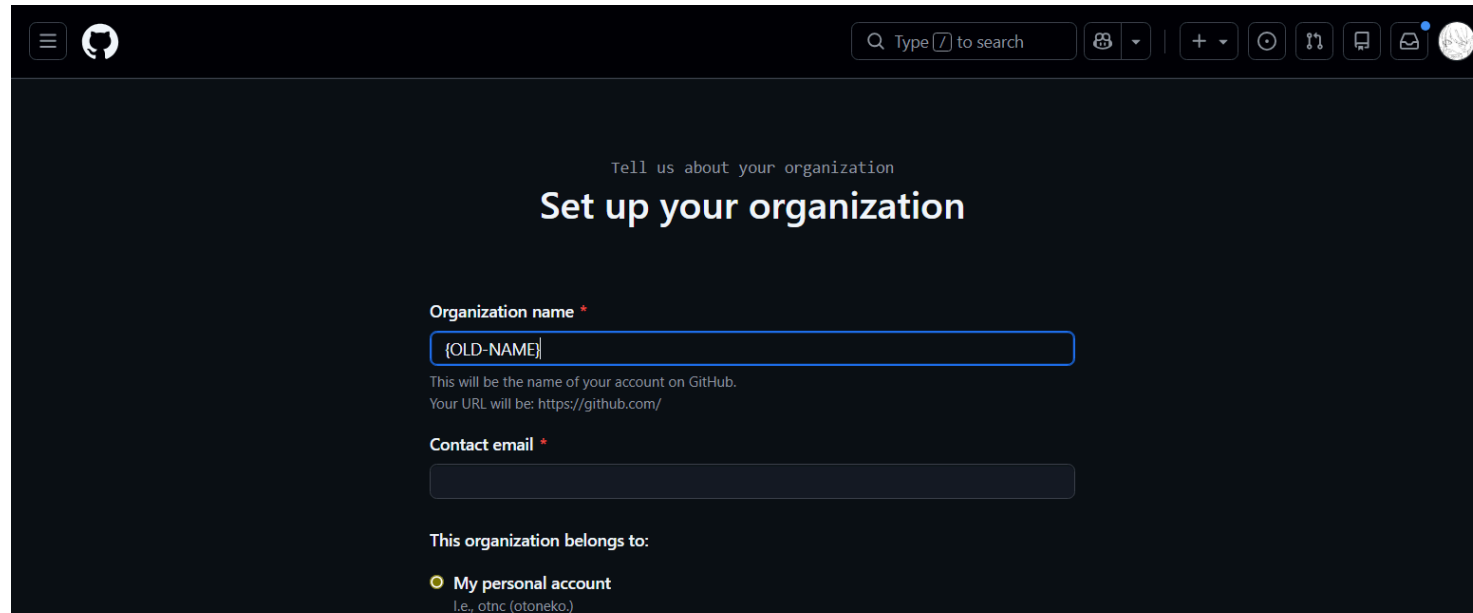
Type / to search

Tell us about your organization

Set up your organization

Organization name *

{OLD-NAME}

This will be the name of your account on GitHub.
Your URL will be: https://github.com/

Contact email *

This organization belongs to:

My personal account
I.e., otnc (otoneko.)